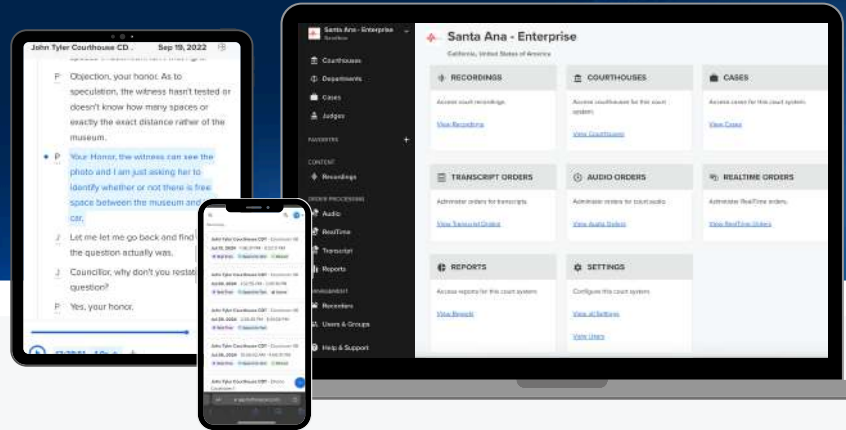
John Tyler Courthouse CD . Sep 19, 2022

P Objection, your honor. As to speculation, the witness hasn't tested or doesn't know how many spaces or exactly the exact distance rather of the museum.

P Your Honor, the witness can see the photo and I am just asking her to identify whether or not there is free space between the museum and car.

J Let me let me go back and find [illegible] the question actually was.

J Councillor, why don't you restat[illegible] question?

P Yes, your honor.

Santa Ana - Enterprise

Courthouses
Departments
Cases
Judges

FAVORITES

CONTENT
Recordings

ORDER PROCESSING
Audio
RealTime
Transcript
Reports

MANAGEMENT
Recorders
Users & Groups

Help & Support

Santa Ana - Enterprise
California, United States of America

RECORDINGS
Access court recordings.
View Recordings

COURTHOUSES
Access courthouses for this court system.
View Courthouses

CASES
Access cases for this court system.
View Cases

TRANSCRIPT ORDERS
Administer orders for transcripts.
View Transcript Orders

AUDIO ORDERS
Administer orders for court audio.
View Audio Orders

REALTIME ORDERS
Administer RealTime orders.
View RealTime Orders

REPORTS
Access reports for this court system.
View Reports

SETTINGS
Configure this court system.
View all Settings
View Users

John Tyler Courthouse CDT
John Tyler Courthouse CDT
John Tyler Courthouse CDT
John Tyler Courthouse CDT
John Tyler Courthouse CDT